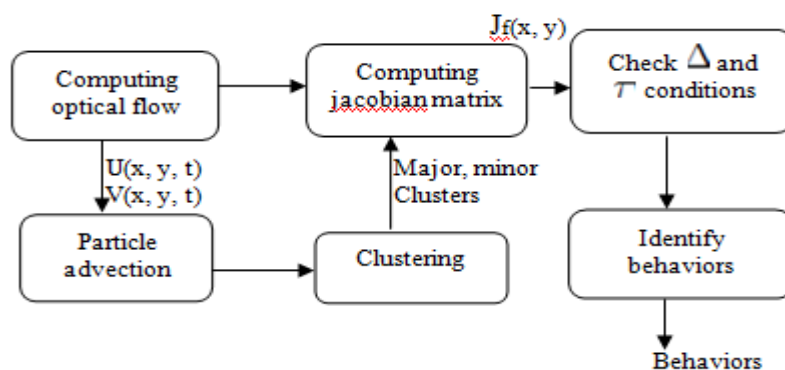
Computing optical flow

U(x, y, t)
V(x, y, t)

Particle advection

Computing jacobian matrix

Major, minor Clusters

Clustering

$J_f(x, y)$

Check $\Delta$ and $\tau$ conditions

Identify behaviors

Behaviors